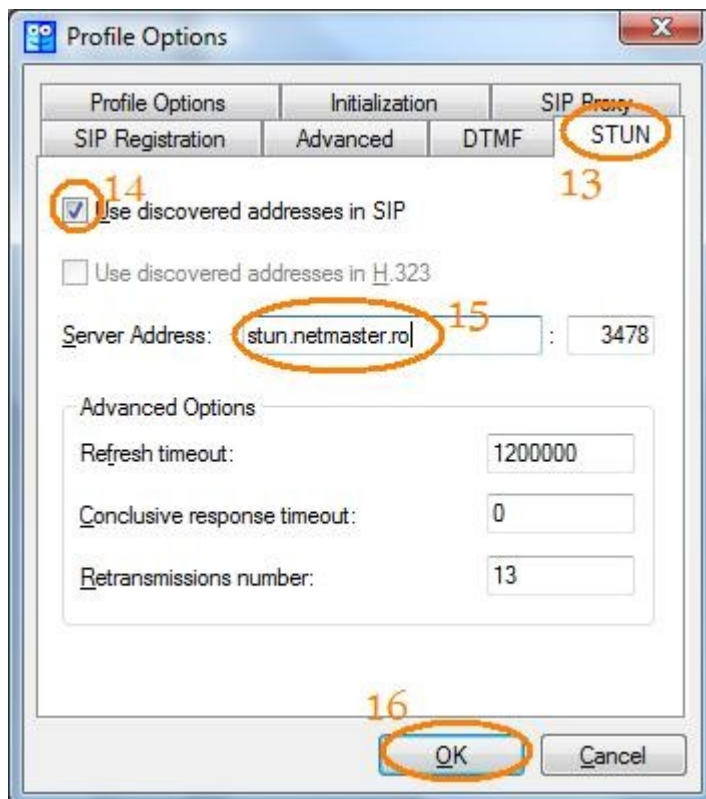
Profile Options

Profile Options
Initialization
SIP Proxy
SIP Registration
Advanced
DTMF
STUN

13

14

Use discovered addresses in SIP

Use discovered addresses in H.323

Server Address: stun.netmaster.ro : 3478

15

Advanced Options

Refresh timeout: 1200000

Conclusive response timeout: 0

Retransmissions number: 13

16

OK

Cancel